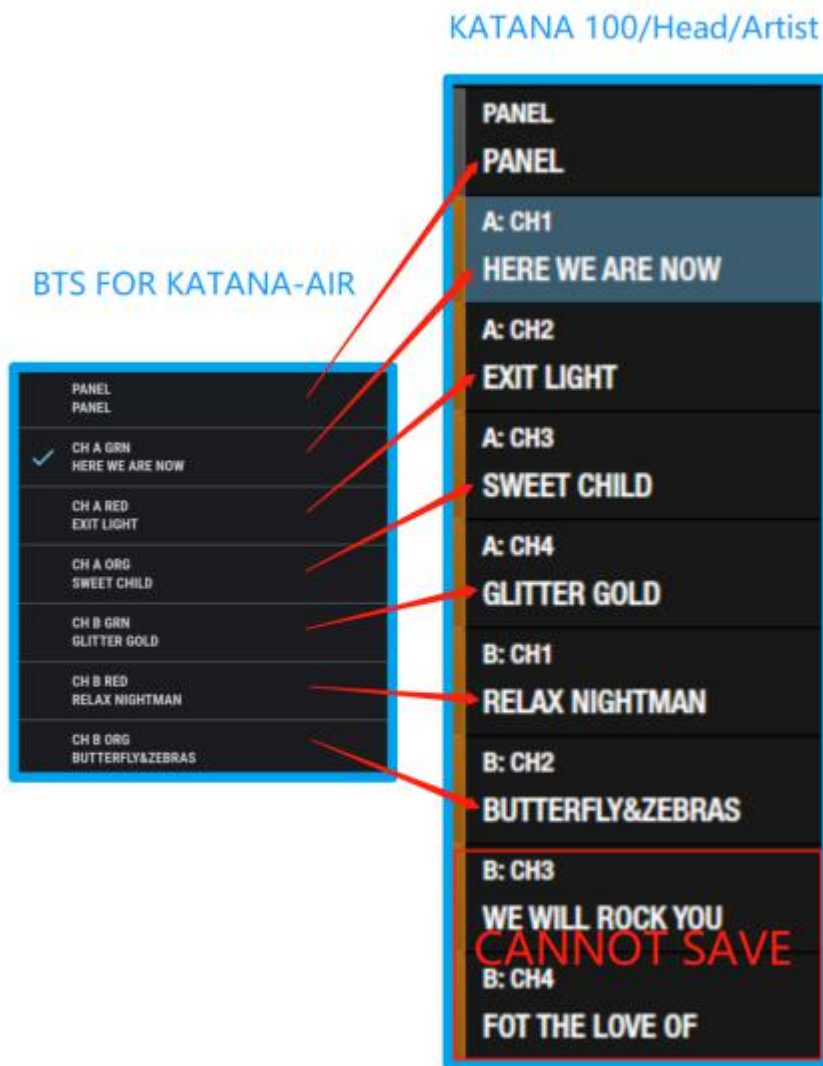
KATANA 100/Head/Artist

BTS FOR KATANA-AIR

PANEL
PANEL

CH A GRN
HERE WE ARE NOW

CH A RED
EXIT LIGHT

CH A ORG
SWEET CHILD

CH B GRN
GLITTER GOLD

CH B RED
RELAX NIGHTMAN

CH B ORG
BUTTERFLY&ZEBRAS

PANEL
PANEL

A: CH1
HERE WE ARE NOW

A: CH2
EXIT LIGHT

A: CH3
SWEET CHILD

A: CH4
GLITTER GOLD

B: CH1
RELAX NIGHTMAN

B: CH2
BUTTERFLY&ZEBRAS

B: CH3
WE WILL ROCK YOU

CANNOT SAVE

B: CH4
FOT THE LOVE OF